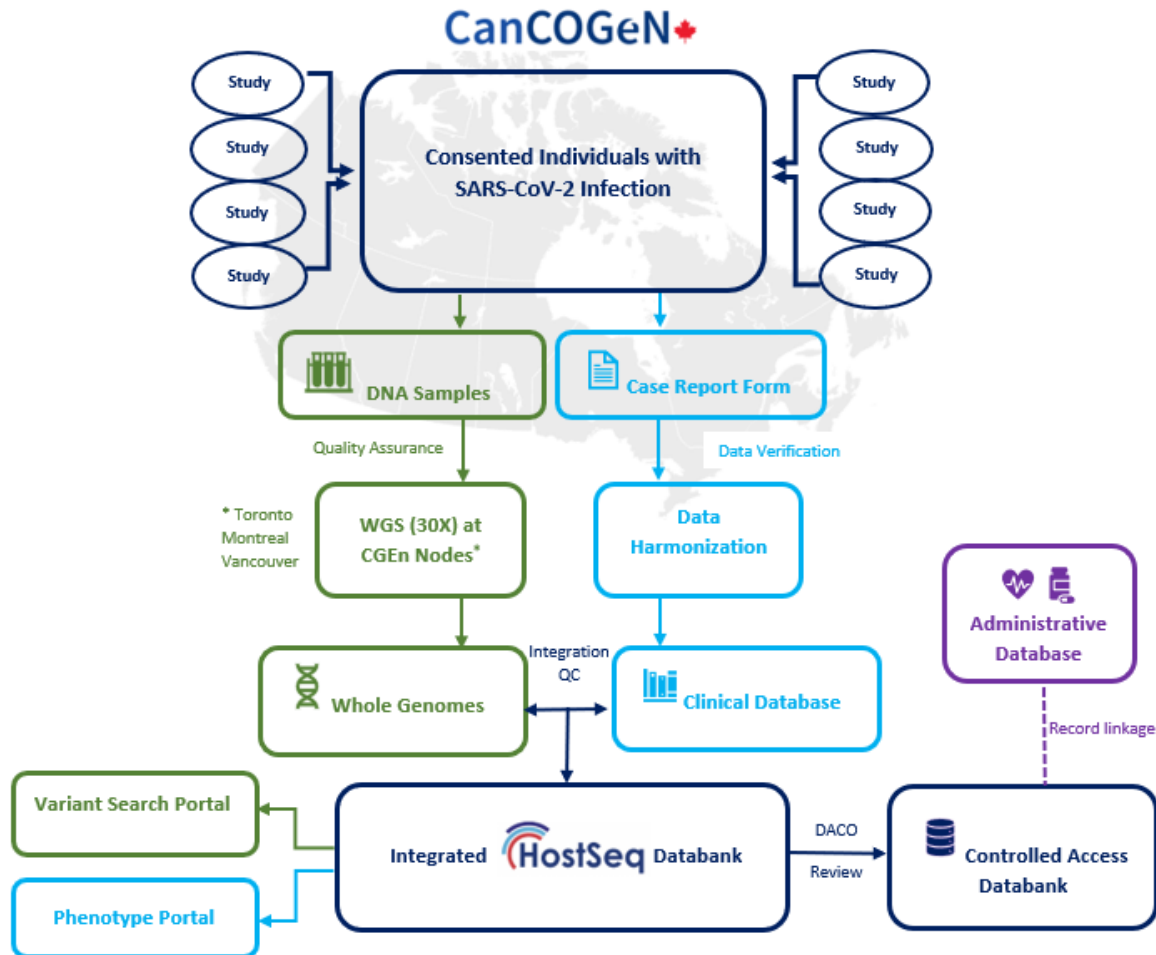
CanCOGeN

Study
Study
Study
Study

Consented Individuals with SARS-CoV-2 Infection

Study
Study
Study
Study

DNA Samples

Case Report Form

Quality Assurance

Data Verification

* Toronto
Montreal
Vancouver

WGS (30X) at CGEn Nodes*

Data Harmonization

Administrative Database

Integration QC

Whole Genomes

Clinical Database

Record linkage

Variant Search Portal

Integrated HostSeq Databank

DACO Review

Controlled Access Databank

Phenotype Portal